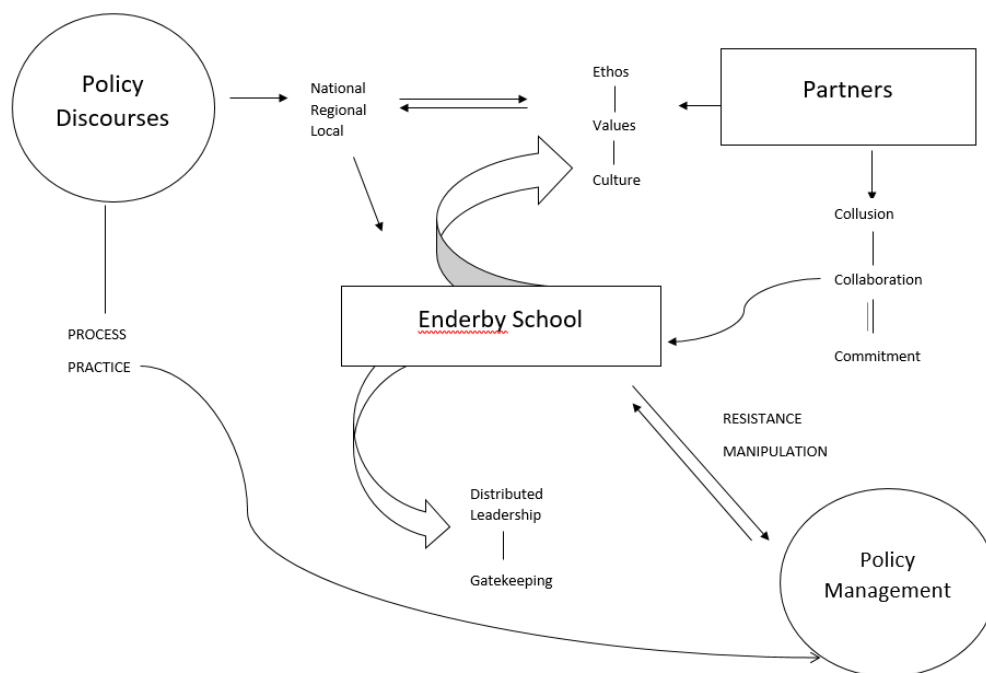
Policy Discourses

National
Regional
Local

Ethos
Values
Culture

Partners

Collusion
Collaboration
Commitment

Enderby School

PROCESS
PRACTICE

RESISTANCE
MANIPULATION

Distributed Leadership
Gatekeeping

Policy Management